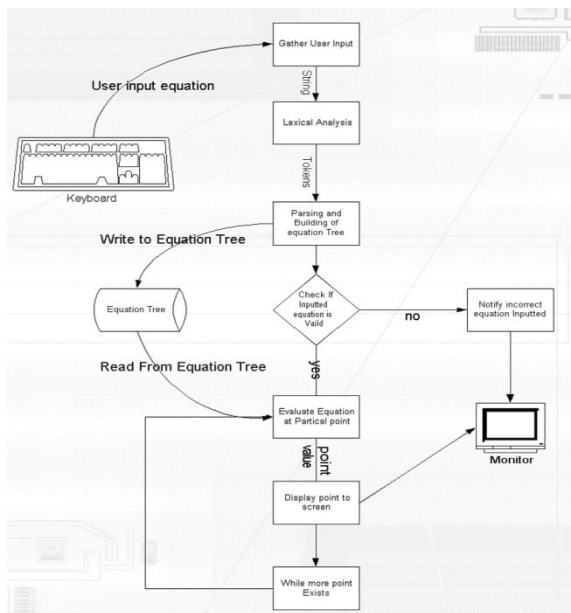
Gather User Input

User input equation

String

Lexical Analysis

Keyboard

Tokens

Parsing and Building of equation Tree

Write to Equation Tree

Equation Tree

Check If Inputted equation is Vaild

no

Notify incorrect equation Inputted

Read From Equation Tree

yes

Evaluate Equation at Partical point

point value

Monitor

Display point to screen

While more point Exists